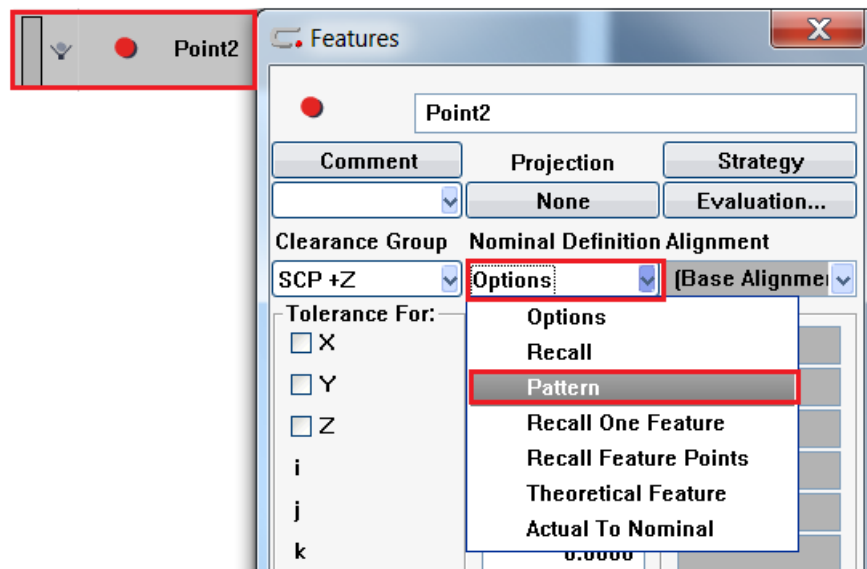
Point2

Features

X

Point2

Comment

Projection

Strategy

None

Evaluation...

Clearance Group

Nominal Definition

Alignment

SCP +Z

Options

(Base Alignme

Tolerance For:

X

Y

Z

i

j

k

Options

Recall

Pattern

Recall One Feature

Recall Feature Points

Theoretical Feature

Actual To Nominal

0.0000